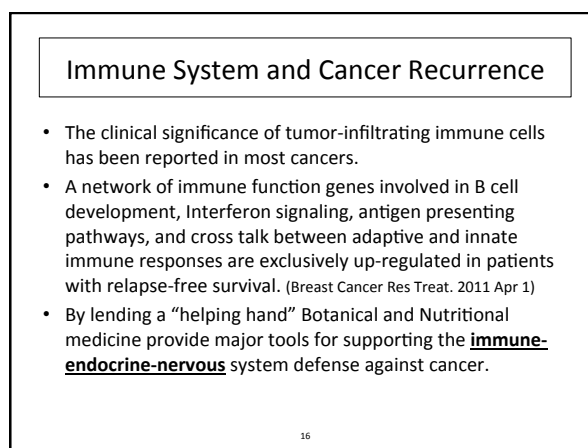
Immune System and Cancer Recurrence

• The clinical significance of tumor-infiltrating immune cells has been reported in most cancers.
• A network of immune function genes involved in B cell development, Interferon signaling, antigen presenting pathways, and cross talk between adaptive and innate immune responses are exclusively up-regulated in patients with relapse-free survival. (Breast Cancer Res Treat. 2011 Apr 1)
• By lending a "helping hand" Botanical and Nutritional medicine provide major tools for supporting the **immune-endocrine-nervous** system defense against cancer.

16